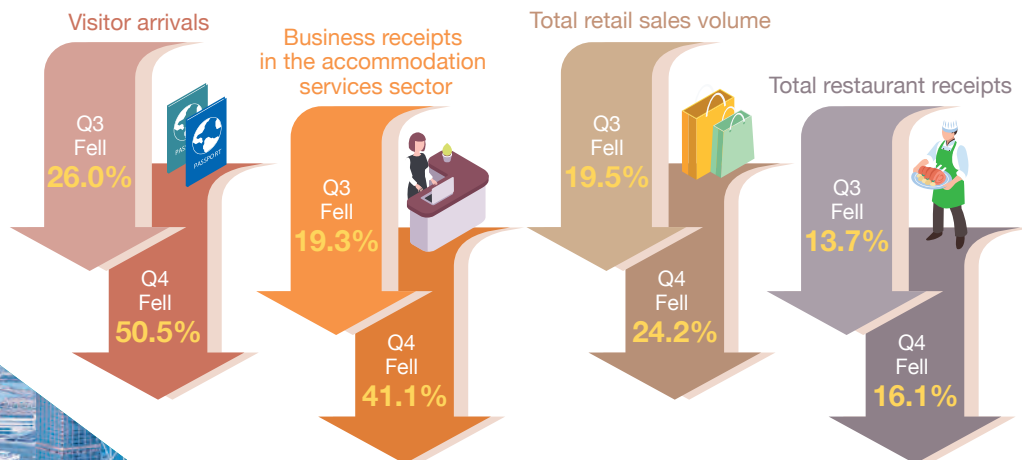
Visitor arrivals

Q3
Fell
26.0%

PASSPORT

PASSPORT

Q4
Fell
50.5%

Business receipts in the accommodation services sector

Q3
Fell
19.3%

Q4
Fell
41.1%

Total retail sales volume

Q3
Fell
19.5%

Q4
Fell
24.2%

Total restaurant receipts

Q3
Fell
13.7%

Q4
Fell
16.1%